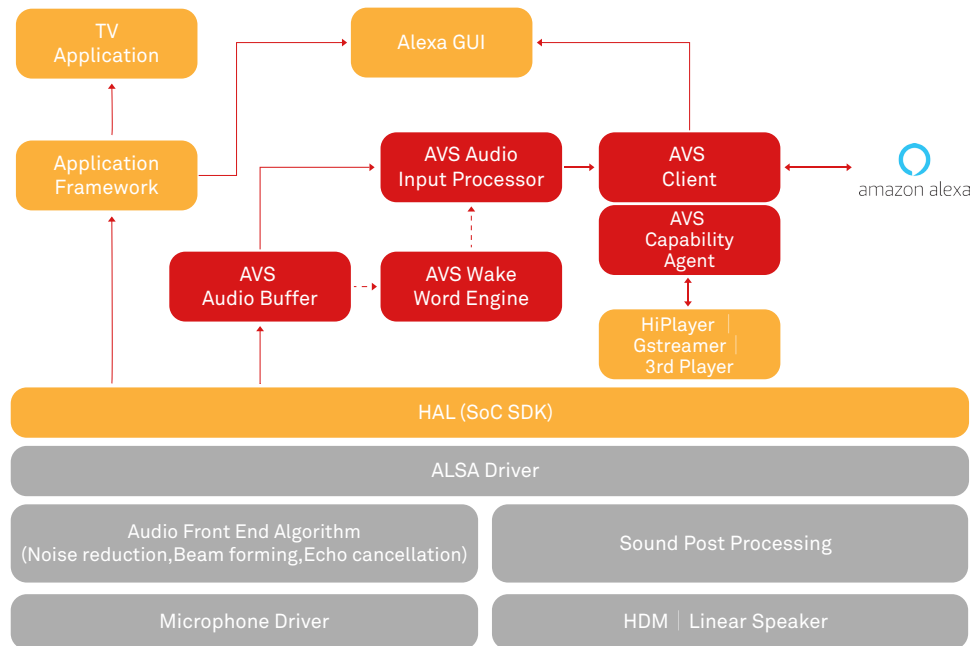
TV Application

Alexa GUI

Application Framework

AVS Audio Input Processor

AVS Client

amazon alexa

AVS Capability Agent

AVS Audio Buffer

AVS Wake Word Engine

HiPlayer | Gstreamer | 3rd Player

HAL (SoC SDK)

ALSA Driver

Audio Front End Algorithm (Noise reduction,Beam forming,Echo cancellation)

Sound Post Processing

Microphone Driver

HDM | Linear Speaker